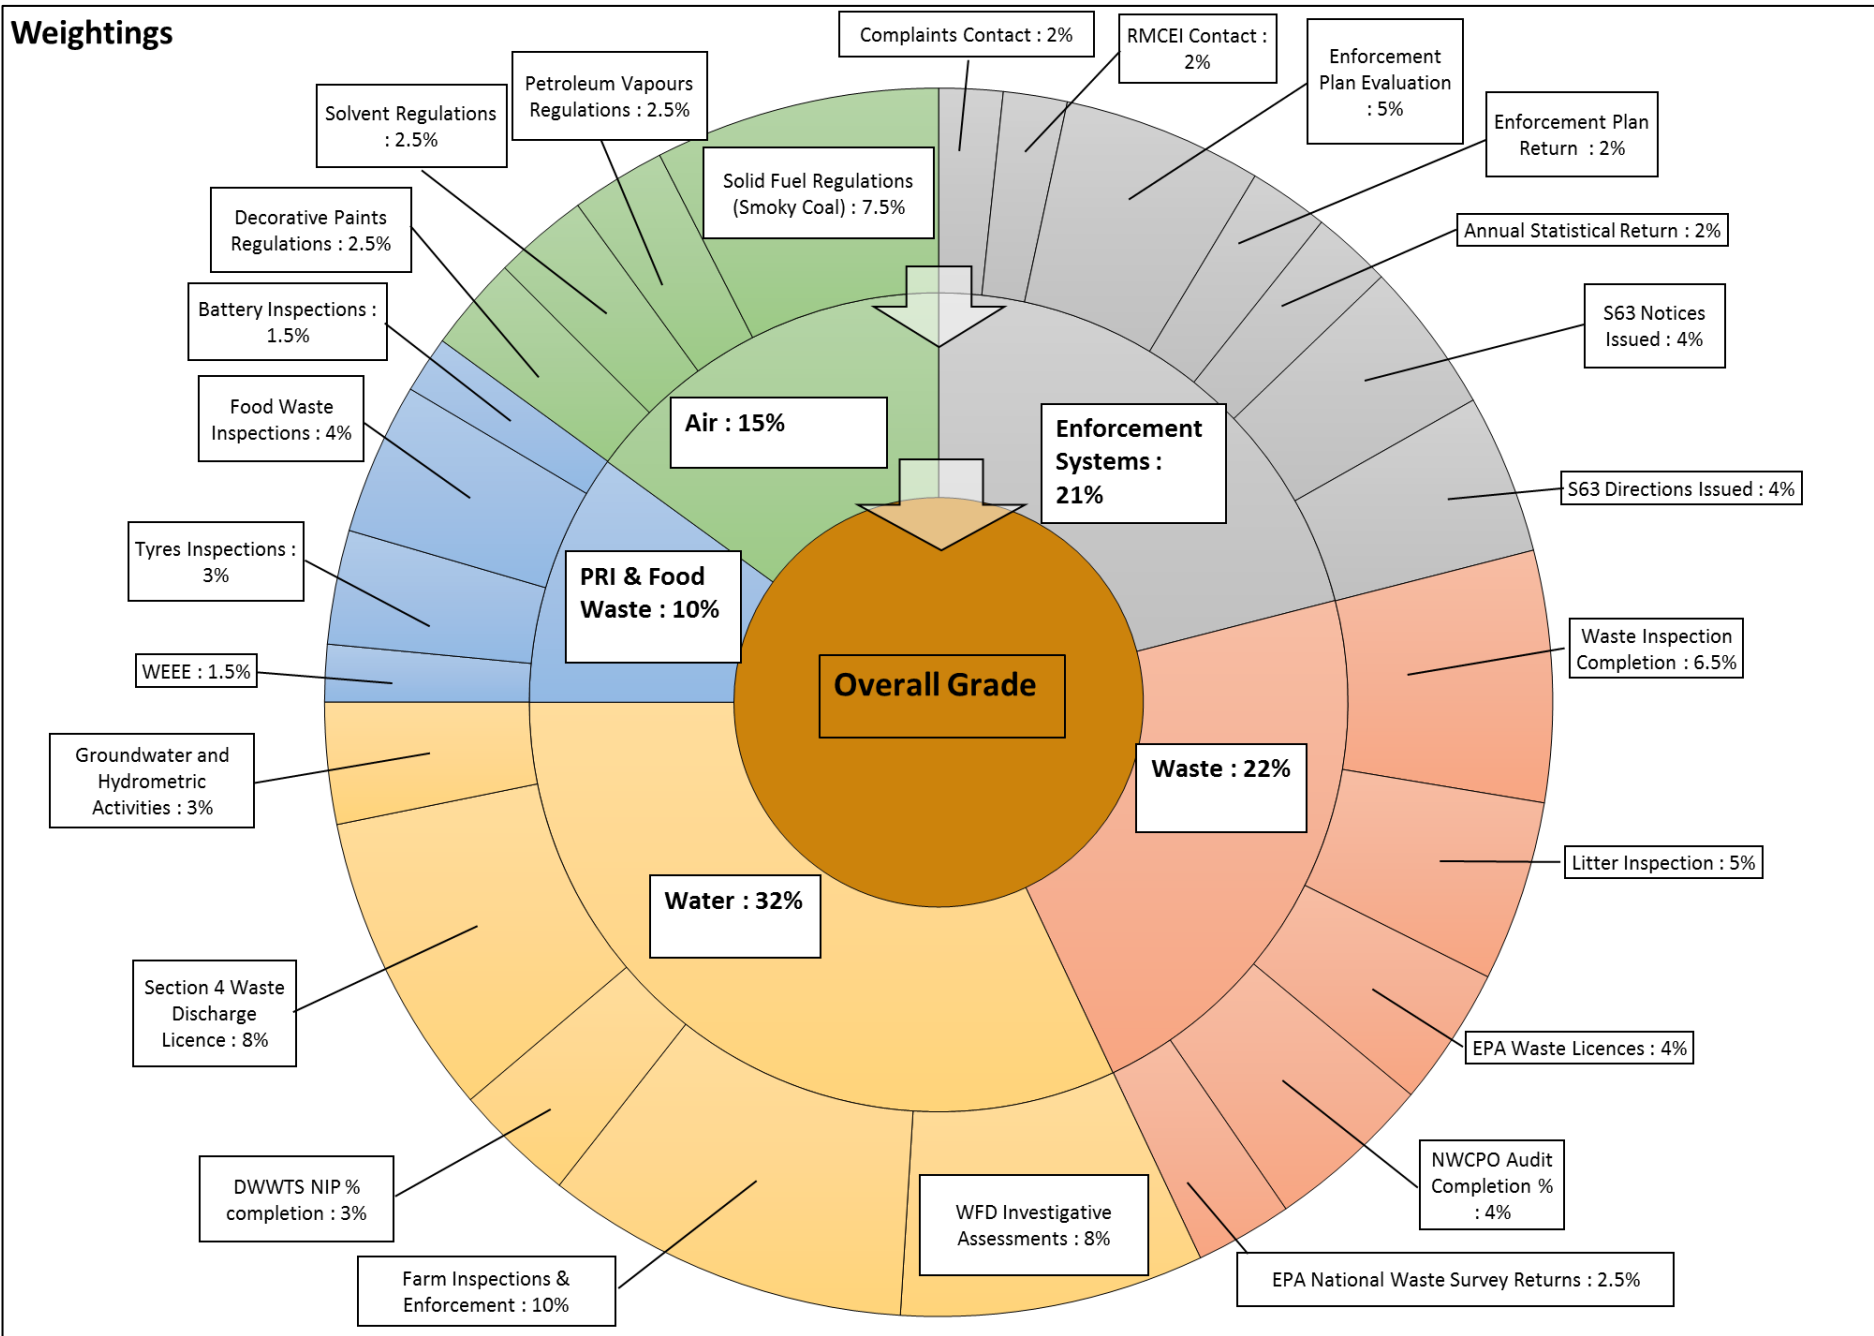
Weightings

Complaints Contact : 2%

RMCEI Contact : 2%

Enforcement Plan Evaluation : 5%

Enforcement Plan Return : 2%

Petroleum Vapours Regulations : 2.5%

Solvent Regulations : 2.5%

Solid Fuel Regulations (Smoky Coal) : 7.5%

Decorative Paints Regulations : 2.5%

Annual Statistical Return : 2%

Battery Inspections : 1.5%

S63 Notices Issued : 4%

Food Waste Inspections : 4%

Air : 15%

Enforcement Systems : 21%

S63 Directions Issued : 4%

Tyres Inspections : 3%

PRI & Food Waste : 10%

Waste Inspection Completion : 6.5%

WEEE : 1.5%

Overall Grade

Groundwater and Hydrometric Activities : 3%

Waste : 22%

Litter Inspection : 5%

Water : 32%

Section 4 Waste Discharge Licence : 8%

EPA Waste Licences : 4%

NWCPO Audit Completion % : 4%

DWWTS NIP % completion : 3%

WFD Investigative Assessments : 8%

EPA National Waste Survey Returns : 2.5%

Farm Inspections & Enforcement : 10%